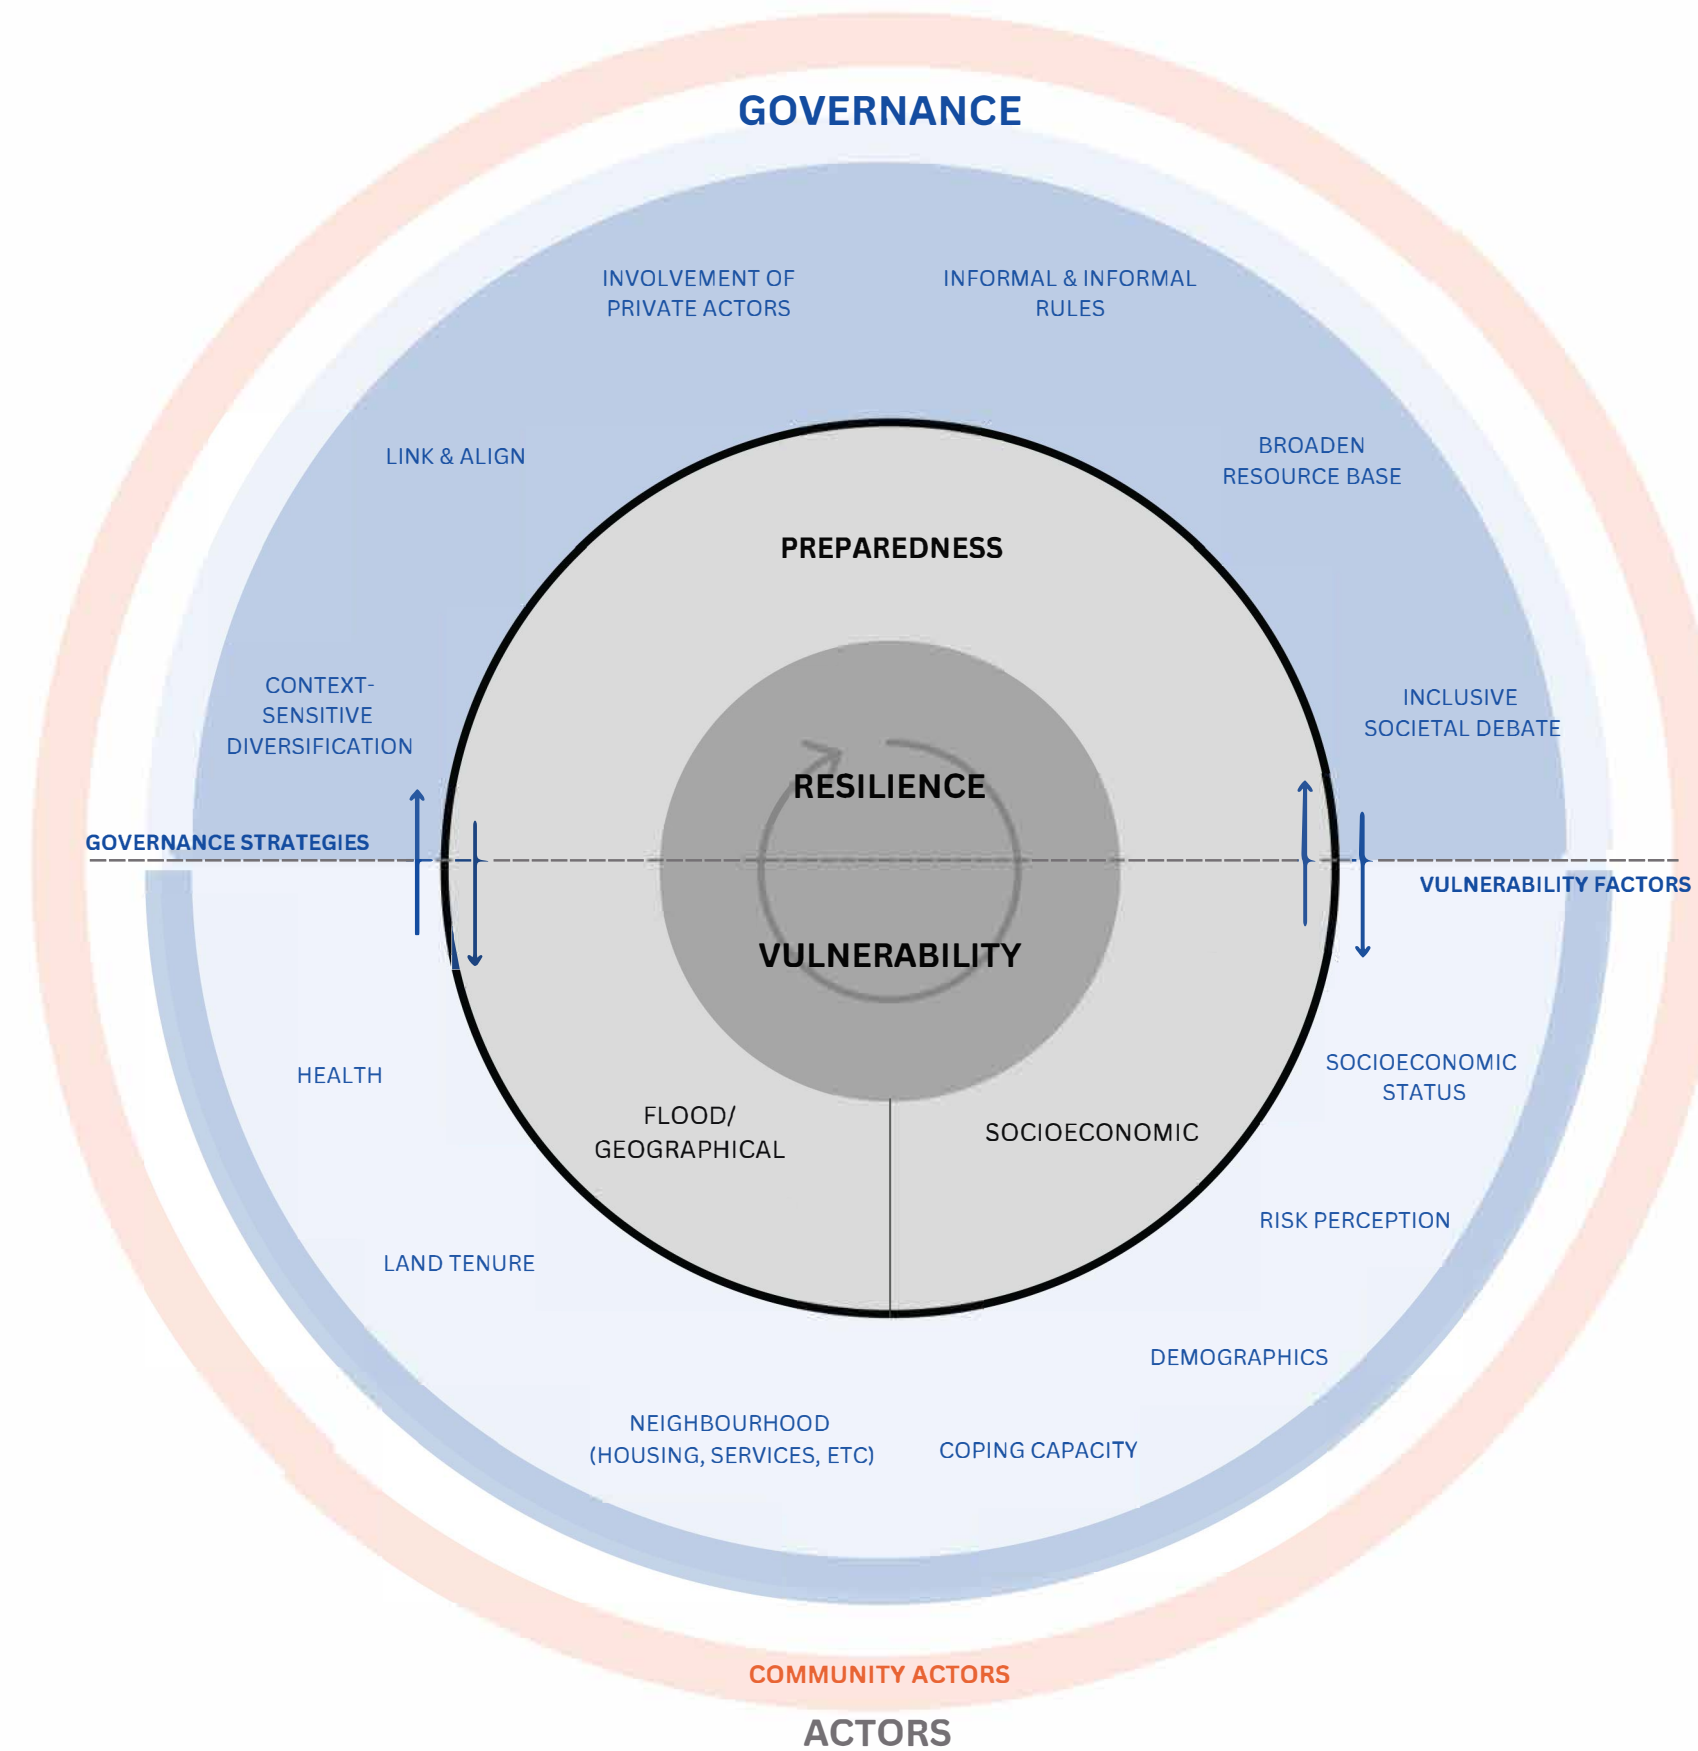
GOVERNANCE

INVOLVEMENT OF PRIVATE ACTORS

INFORMAL & INFORMAL RULES

LINK & ALIGN

BROADEN RESOURCE BASE

PREPAREDNESS

CONTEXT-SENSITIVE DIVERSIFICATION

INCLUSIVE SOCIETAL DEBATE

RESILIENCE

GOVERNANCE STRATEGIES

VULNERABILITY FACTORS

VULNERABILITY

HEALTH

SOCIOECONOMIC STATUS

FLOOD/ GEOGRAPHICAL

SOCIOECONOMIC

RISK PERCEPTION

LAND TENURE

DEMOGRAPHICS

NEIGHBOURHOOD (HOUSING, SERVICES, ETC)

COPING CAPACITY

COMMUNITY ACTORS

ACTORS